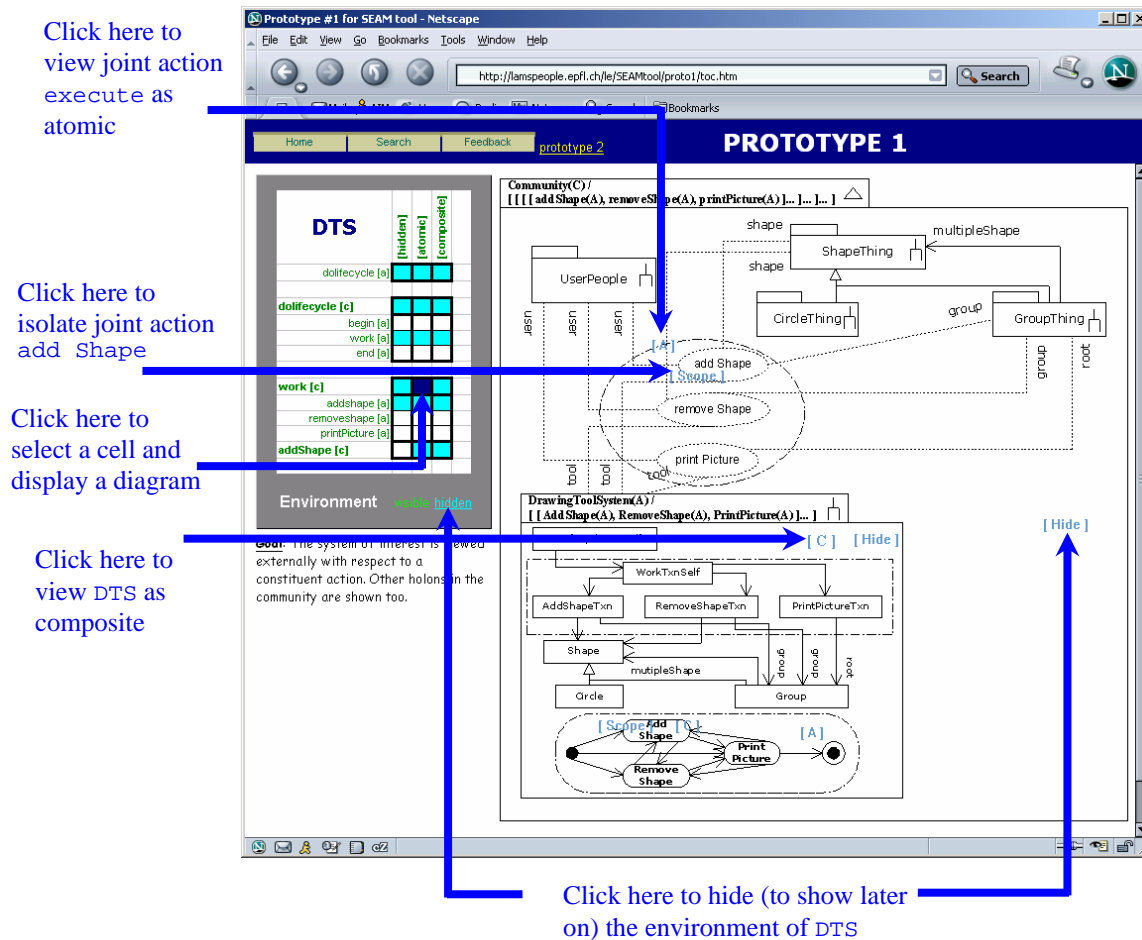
Click here to view joint action execute as atomic

Click here to isolate joint action add Shape

Click here to select a cell and display a diagram

Click here to view DTS as composite

Prototype #1 for SEAM tool - Netscape

File Edit View Go Bookmarks Tools Window Help

http://lamspeople.epfl.ch/le/SEAMtool/proto1/toc.htm

Search

Bookmarks

Home Search Feedback prototype 2

PROTOTYPE 1

DTS

[hidden] [atomic] [composite]

dolifecycle [a]

dolifecycle [c]

begin [a]

work [a]

end [a]

work [c]

addshape [a]

removeshape [a]

printPicture [a]

addShape [c]

Environment visible hidden

Goal: The system of interest is viewed externally with respect to a constituent action. Other holons in the community are shown too.

Community(C) /
[ [ [ [ add Shape(A), removeShape(A), printPicture(A) ]... ]... ]... ]

shape

shape

multipleShape

ShapeThing

UserPeople

CircleThing

group

GroupThing

user

user

user

group

root

[ A ]

add Shape

[ Scope ]

remove Shape

print Picture

tool

tool

tool

DrawingToolSystem(A) /
[ [ Add Shape(A), RemoveShape(A), PrintPicture(A) ... ]

[ C ] [ Hide ]

[ Hide ]

WorkTxnSelf

AddShapeTxn

RemoveShapeTxn

PrintPictureTxn

Shape

group

group

root

mutipleShape

Circle

Group

[ Scope ] Add Shape [ C ]

[ A ]

Print Picture

Remove Shape

Click here to hide (to show later on) the environment of DTS